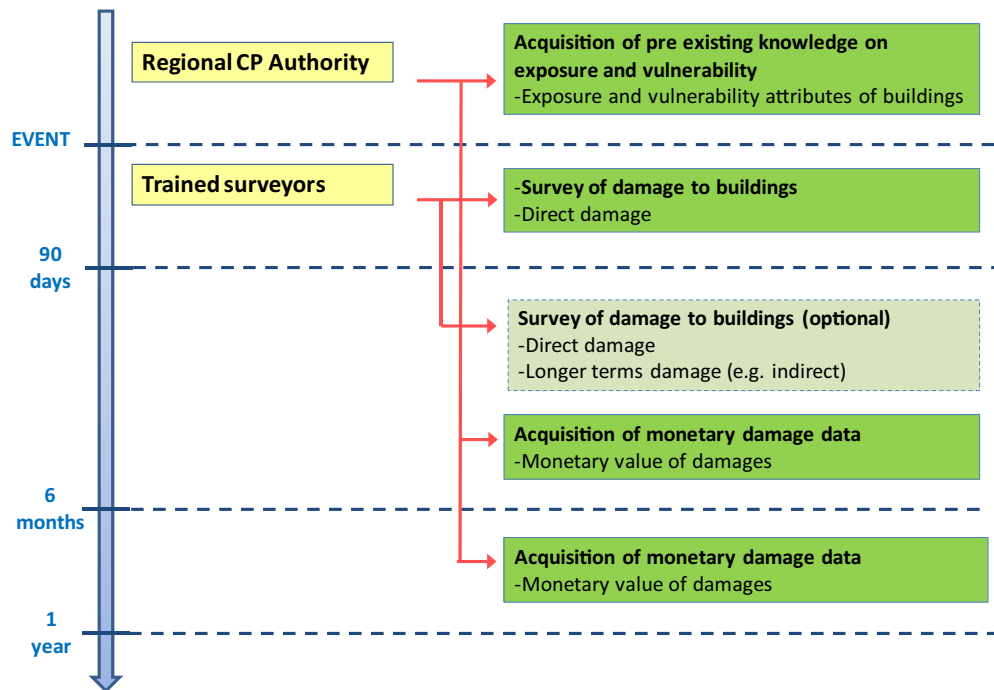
Regional CP Authority

Acquisition of pre existing knowledge on exposure and vulnerability
-Exposure and vulnerability attributes of buildings

EVENT

Trained surveyors

-Survey of damage to buildings
-Direct damage

90 days

Survey of damage to buildings (optional)
-Direct damage
-Longer terms damage (e.g. indirect)

Acquisition of monetary damage data
-Monetary value of damages

6 months

Acquisition of monetary damage data
-Monetary value of damages

1 year